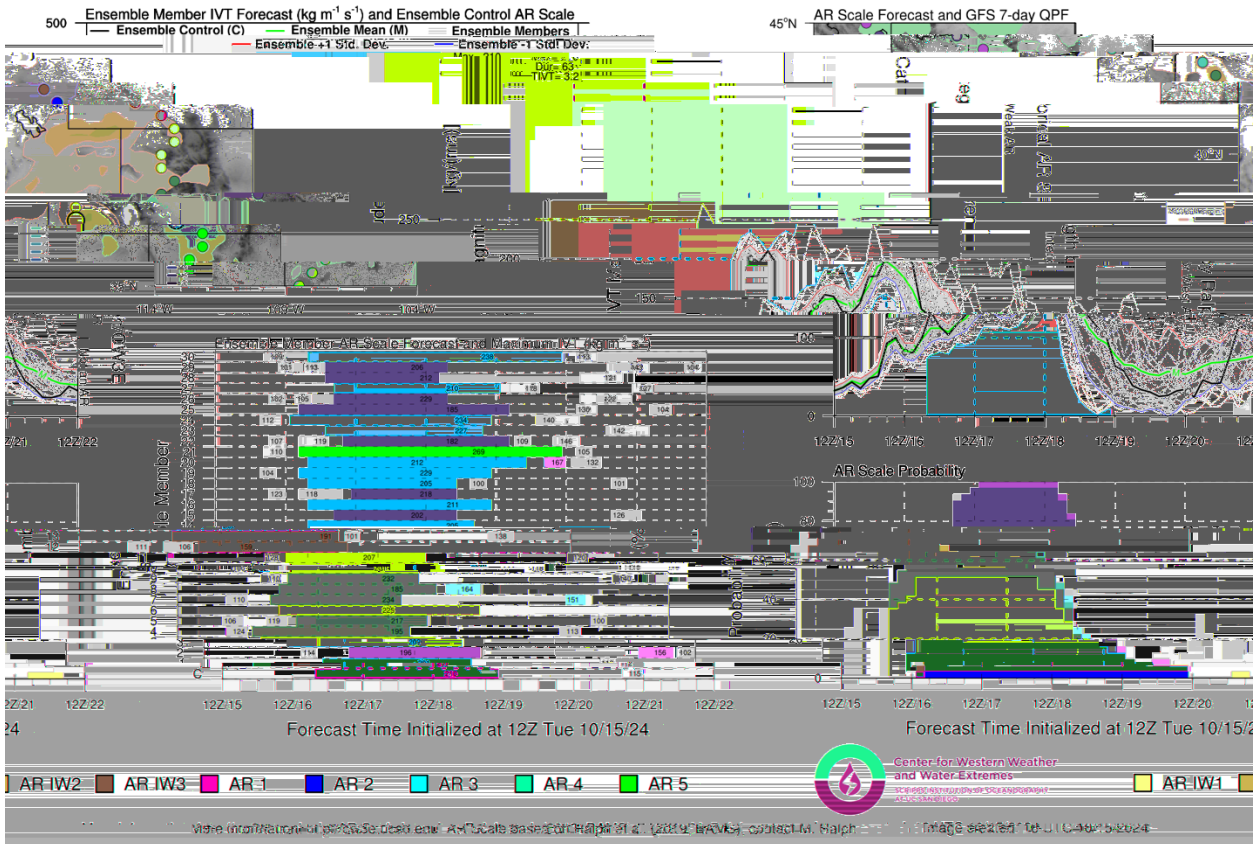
500 Ensemble Member IVT Forecast (kg m$^{-1}$ s$^{-1}$) and Ensemble Control AR Scale
Ensemble Control (C)
Ensemble Mean (M)
Ensemble Members
Ensemble +1 Std. Dev.
Ensemble -1 Std. Dev.
Dur= 63
TIVT= 3.2

45°N
AR Scale Forecast and GFS 7-day QPF

250
200
150
100
0

12Z/15 12Z/16 12Z/17 12Z/18 12Z/19 12Z/20
12Z/21 12Z/22

Ensemble Member AR Scale Forecast and Maximum IVT (kg m$^{-1}$ s$^{-1}$)

30 29 28 27 26 25 24 23 22 21 20 19 18 17 16 15 14 13 12 11 10 9 8 7 6 5 4 3 2 1 C

238 143 104 206 212 121 210 118 147 182 229 228 185 104 112 234 140 142 107 119 182 109 146 269 105 212 167 132 104 229 265 100 101 123 118 218 211 202 126 111 106 207 232 185 164 234 151 110 223 119 217 100 124 195 113 114 196 156 102 115

AR Scale Probability
100
80
40
0

12Z/15 12Z/16 12Z/17 12Z/18 12Z/19 12Z/20 12Z/21 12Z/22

Forecast Time Initialized at 12Z Tue 10/15/24
Forecast Time Initialized at 12Z Tue 10/15/

AR IW2 AR IW3 AR 1 AR 2 AR 3 AR 4 AR 5
AR IW1

Center for Western Weather and Water Extremes

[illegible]